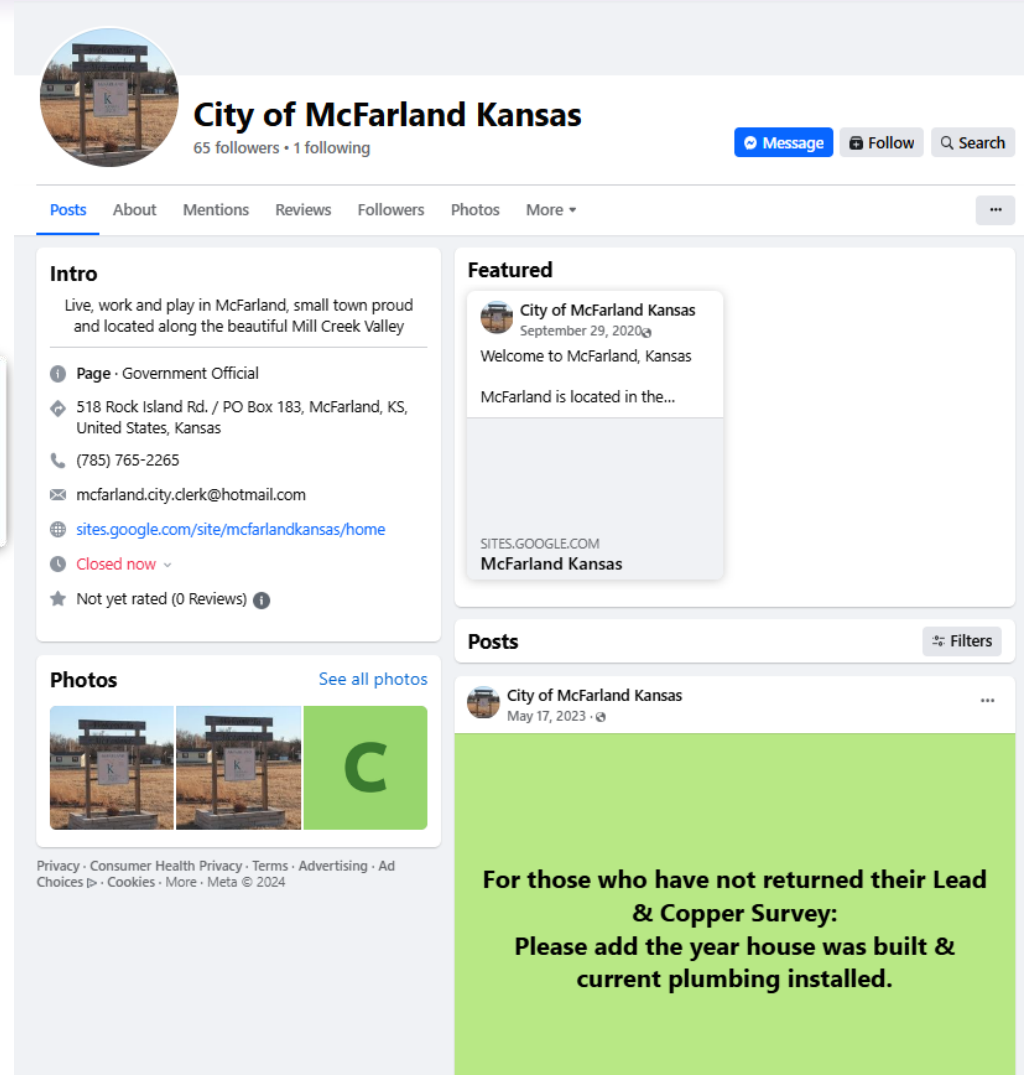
City of McFarland Kansas
65 followers • 1 following

Message
Follow
Search

Posts
About
Mentions
Reviews
Followers
Photos
More ▾
···

Intro
Live, work and play in McFarland, small town proud and located along the beautiful Mill Creek Valley

Page · Government Official
518 Rock Island Rd. / PO Box 183, McFarland, KS, United States, Kansas
(785) 765-2265
mcfarland.city.clerk@hotmail.com
sites.google.com/site/mcfarlandkansas/home
Closed now
Not yet rated (0 Reviews)

Photos
See all photos
C

Privacy · Consumer Health Privacy · Terms · Advertising · Ad Choices ▷ · Cookies · More · Meta © 2024

Featured
City of McFarland Kansas
September 29, 2020
Welcome to McFarland, Kansas

McFarland is located in the...
SITES.GOOGLE.COM
McFarland Kansas

Posts
Filters

City of McFarland Kansas
May 17, 2023 ·
···

For those who have not returned their Lead & Copper Survey:
Please add the year house was built & current plumbing installed.